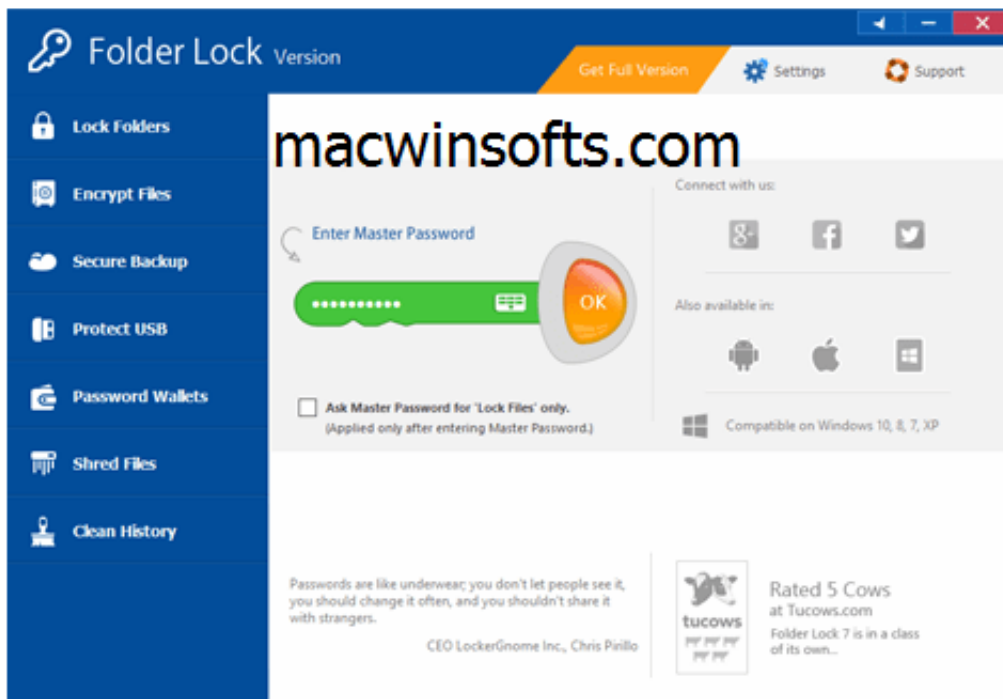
Folder Lock Version

Get Full Version
Settings
Support

Lock Folders
Encrypt Files
Secure Backup
Protect USB
Password Wallets
Shred Files
Clean History

macwinsofts.com

Enter Master Password
•••••••••••
OK

Ask Master Password for 'Lock Files' only.
(Applied only after entering Master Password.)

Connect with us:
Also available in:
Compatible on Windows 10, 8, 7, XP

Passwords are like underwear; you don't let people see it, you should change it often, and you shouldn't share it with strangers.
CEO LockerGnome Inc., Chris Pirillo

tucows
Rated 5 Cows
at Tucows.com
Folder Lock 7 is in a class of its own...